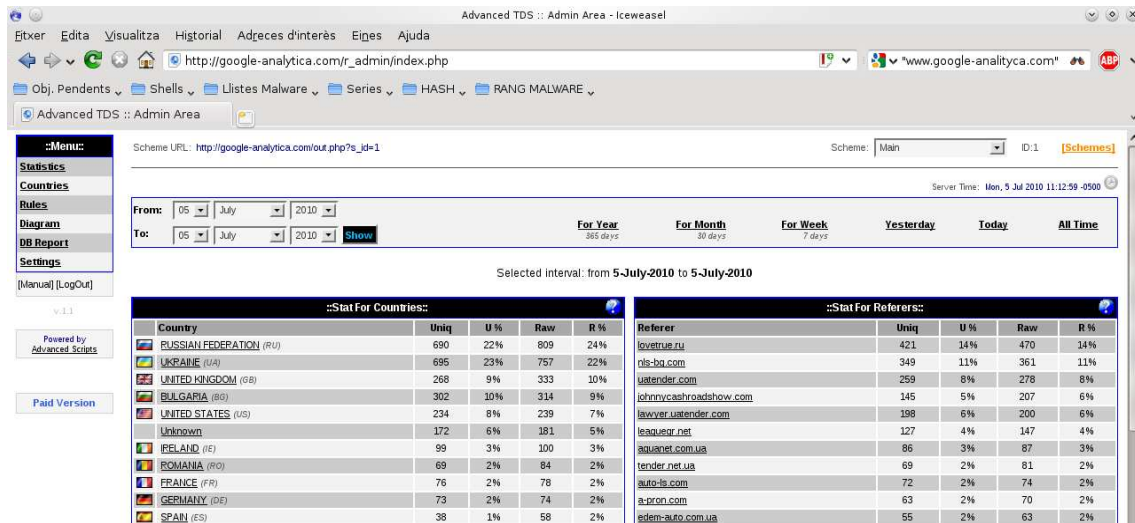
Advanced TDS :: Admin Area - Iceweasel

Fitxer Edita Visualitza Historial Adreces d'interès Eines Ajuda

http://google-analytica.com/r_admin/index.php

"www.google-analytyca.com"

Obj. Pendents Shells Llistes Malware Series HASH RANG MALWARE

Advanced TDS :: Admin Area

::Menu::
Statistics
Countries
Rules
Diagram
DB Report
Settings
[Manual] [LogOut]

v.1.1

Powered by Advanced Scripts

Paid Version

Scheme URL: http://google-analytica.com/out.php?s_id=1

Scheme: Main ID:1 [Schemes]

Server Time: Mon, 5 Jul 2010 11:12:59 -0500

From: 05 July 2010
To: 05 July 2010 Show

For Year 365 days | For Month 30 days | For Week 7 days | Yesterday | Today | All Time

Selected interval: from 5-July-2010 to 5-July-2010

::Stat For Countries::

| Country | Uniq | U % | Raw | R % |
|---|---|---|---|---|
| RUSSIAN FEDERATION (RU) | 690 | 22% | 809 | 24% |
| UKRAINE (UA) | 695 | 23% | 757 | 22% |
| UNITED KINGDOM (GB) | 268 | 9% | 333 | 10% |
| BULGARIA (BG) | 302 | 10% | 314 | 9% |
| UNITED STATES (US) | 234 | 8% | 239 | 7% |
| Unknown | 172 | 6% | 181 | 5% |
| IRELAND (IE) | 99 | 3% | 100 | 3% |
| ROMANIA (RO) | 69 | 2% | 84 | 2% |
| FRANCE (FR) | 76 | 2% | 78 | 2% |
| GERMANY (DE) | 73 | 2% | 74 | 2% |
| SPAIN (ES) | 38 | 1% | 58 | 2% |

::Stat For Referers::

| Referer | Uniq | U % | Raw | R % |
|---|---|---|---|---|
| lovetrue.ru | 421 | 14% | 470 | 14% |
| nls-bg.com | 349 | 11% | 361 | 11% |
| uatender.com | 259 | 8% | 278 | 8% |
| johnnycashroadshow.com | 145 | 5% | 207 | 6% |
| lawyer.uatender.com | 198 | 6% | 200 | 6% |
| leaguegr.net | 127 | 4% | 147 | 4% |
| aquanet.com.ua | 86 | 3% | 87 | 3% |
| tender.net.ua | 69 | 2% | 81 | 2% |
| auto-ls.com | 72 | 2% | 74 | 2% |
| a-pron.com | 63 | 2% | 70 | 2% |
| edem-auto.com.ua | 55 | 2% | 63 | 2% |